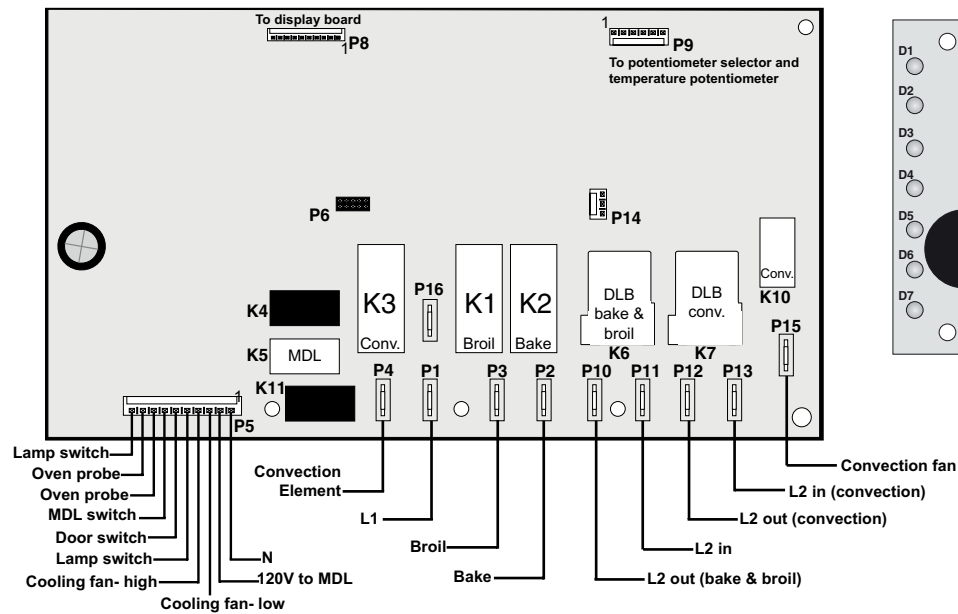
To display board
1
P8

1
P9
To potentiometer selector and temperature potentiometer

P6
P14

K3
Conv.
P16
K1
Broil
K2
Bake
DLB
bake &
broil
K6
DLB
conv.
K7
Conv.
K10
P15

K4
K5 MDL
K11

P4 P1 P3 P2 P10 P11 P12 P13

1
P5

Lamp switch
Oven probe
Oven probe
MDL switch
Door switch
Lamp switch
Cooling fan- high
Cooling fan- low
120V to MDL
N

Convection
Element
L1
Broil
Bake
L2 out (bake & broil)
L2 in
L2 out (convection)
L2 in (convection)
Convection fan

D1
D2
D3
D4
D5
D6
D7